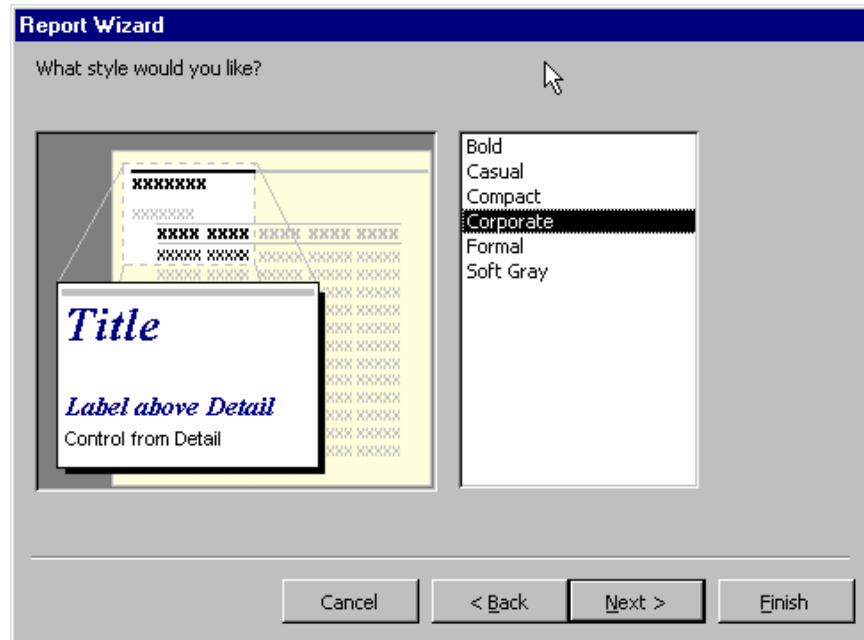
Report Wizard

What style would you like?

XXXXXXX
XXXXXXX
XXXX XXXX XXXX XXXX XXXX
XXXXX XXXXX XXXXX XXXXX XXXXX

Title

Label above Detail

Control from Detail

Bold
Casual
Compact
Corporate
Formal
Soft Gray

Cancel
< Back
Next >
Finish